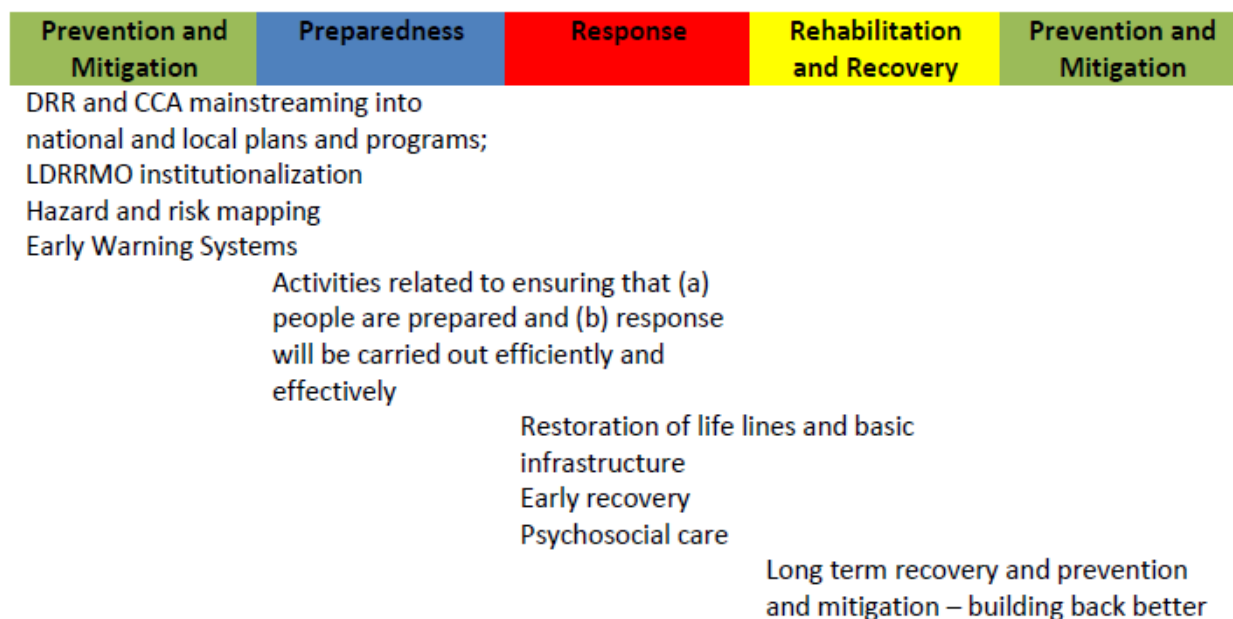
| Prevention and Mitigation | Preparedness | Response | Rehabilitation and Recovery | Prevention and Mitigation |
|---|---|---|---|---|

DRR and CCA mainstreaming into national and local plans and programs;
LDRRMO institutionalization
Hazard and risk mapping
Early Warning Systems

Activities related to ensuring that (a) people are prepared and (b) response will be carried out efficiently and effectively

Restoration of life lines and basic infrastructure
Early recovery
Psychosocial care

Long term recovery and prevention and mitigation – building back better